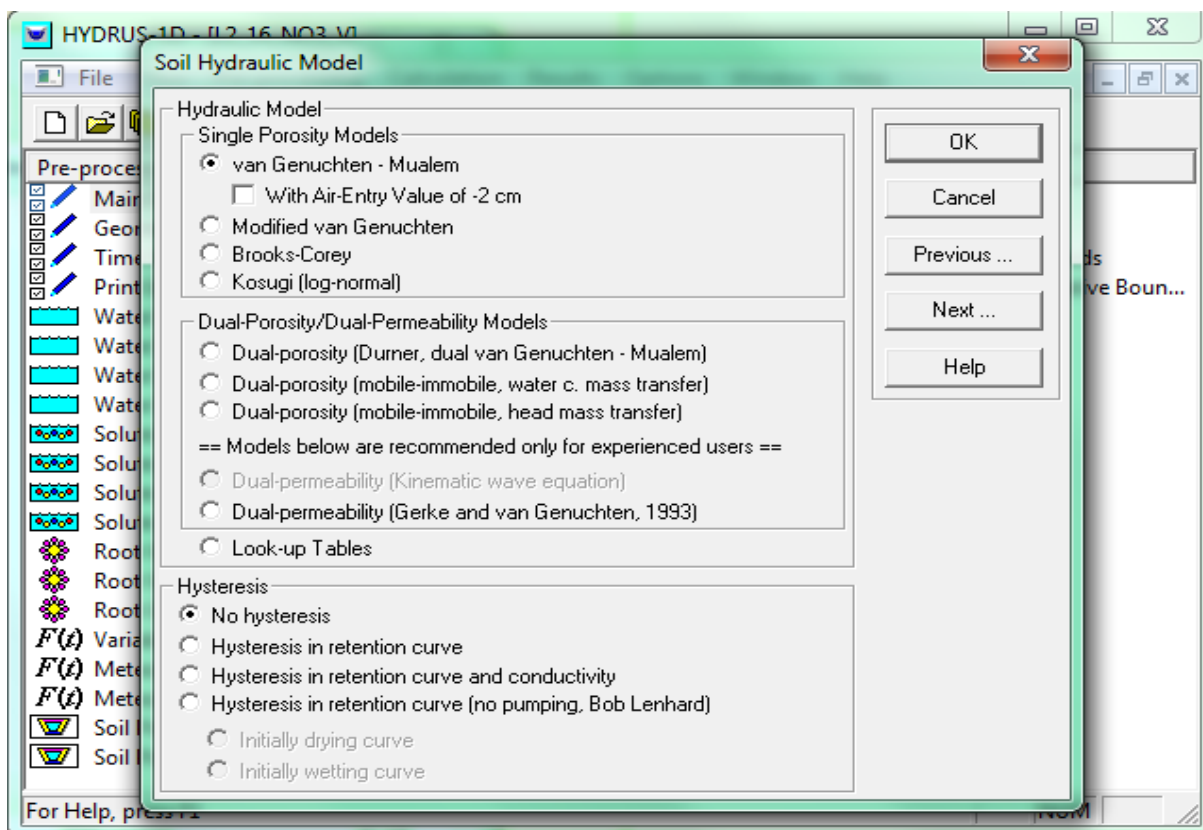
HYDRUS-1D - [L2 16 NO3 V]

File

Pre-proces
Mair
Geor
Time
Print
Wate
Wate
Wate
Wate
Solu
Solu
Solu
Solu
Root
Root
Root
$F(t)$ Varia
$F(t)$ Mete
$F(t)$ Mete
Soil I
Soil I

ds
ve Boun...

For Help, press F1

NUM

Soil Hydraulic Model

Hydraulic Model
Single Porosity Models
van Genuchten - Mualem
With Air-Entry Value of -2 cm
Modified van Genuchten
Brooks-Corey
Kosugi (log-normal)

Dual-Porosity/Dual-Permeability Models
Dual-porosity (Durner, dual van Genuchten - Mualem)
Dual-porosity (mobile-immobile, water c. mass transfer)
Dual-porosity (mobile-immobile, head mass transfer)
== Models below are recommended only for experienced users ==
Dual-permeability (Kinematic wave equation)
Dual-permeability (Gerke and van Genuchten, 1993)
Look-up Tables

Hysteresis
No hysteresis
Hysteresis in retention curve
Hysteresis in retention curve and conductivity
Hysteresis in retention curve (no pumping, Bob Lenhard)
Initially drying curve
Initially wetting curve

OK
Cancel
Previous ...
Next ...
Help